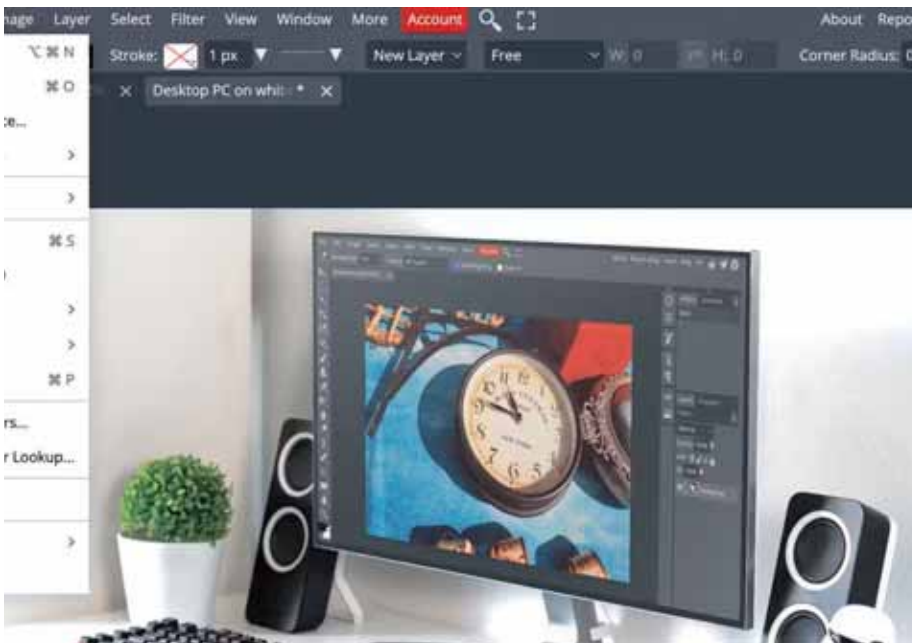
nage Layer Select Filter View Window More Account

About Repo

⌥⌘N

Stroke: 1 px ▼ ▼ New Layer Free W: 0 H: 0 Corner Radius: 0

⌘O

× Desktop PC on whit * ×

ce...

>

>

⌘S

>

>

⌘P

rs...

r Lookup...

>